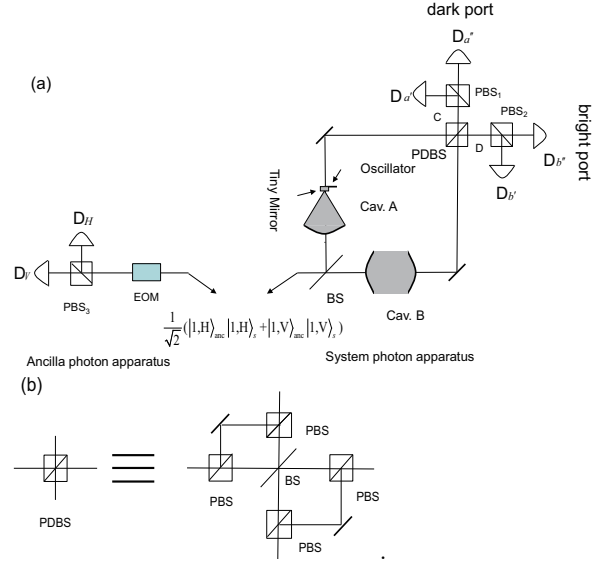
dark port

$D_{a''}$

(a)

$D_{a'}$

$PBS_1$

$PBS_2$

bright port

C

PDBS

D

$D_{b''}$

Oscillator

$D_{b'}$

Tiny Mirror

Cav. A

$D_H$

$D_V$

$PBS_3$

EOM

BS

Cav. B

$\frac{1}{\sqrt{2}}(|1,H\rangle_{anc}|1,H\rangle_s + |1,V\rangle_{anc}|1,V\rangle_s)$

Ancilla photon apparatus

System photon apparatus

(b)

PBS

PBS

BS

PBS

PDBS

PBS